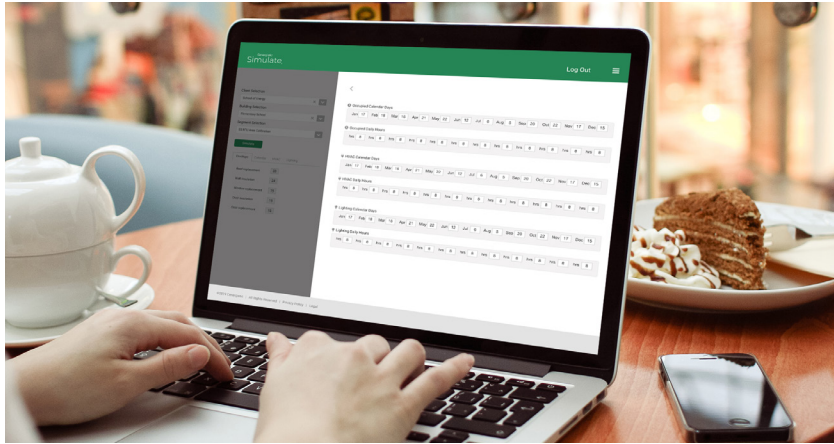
Simulate

Log Out

Occupied Calendar Days

Jan 17 Feb 18 Mar 18 Apr 21 May 12 Jun 12 Jul 6 Aug 8 Sep 20 Oct 22 Nov 17 Dec 18

Occupied Daily Hours

HVAC Calendar Days

Jan 17 Feb 18 Mar 18 Apr 21 May 12 Jun 12 Jul 6 Aug 8 Sep 20 Oct 22 Nov 17 Dec 18

HVAC Daily Hours

Lighting Calendar Days

Jan 17 Feb 18 Mar 18 Apr 21 May 12 Jun 12 Jul 6 Aug 8 Sep 20 Oct 22 Nov 17 Dec 18

Lighting Daily Hours